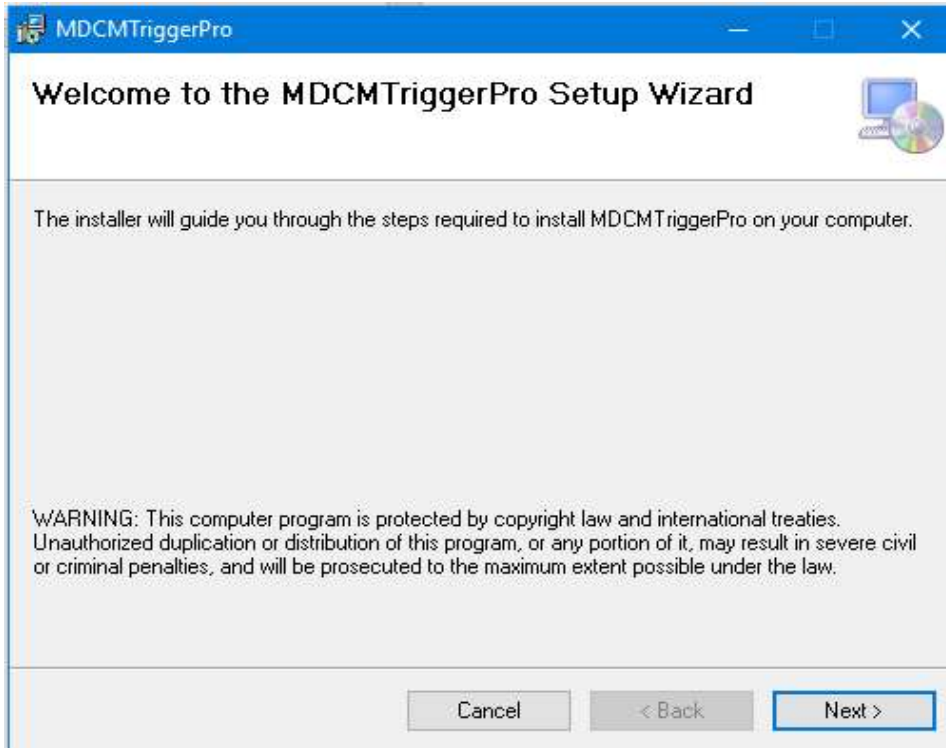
MDCMTriggerPro

Welcome to the MDCMTriggerPro Setup Wizard

The installer will guide you through the steps required to install MDCMTriggerPro on your computer.

WARNING: This computer program is protected by copyright law and international treaties. Unauthorized duplication or distribution of this program, or any portion of it, may result in severe civil or criminal penalties, and will be prosecuted to the maximum extent possible under the law.

Cancel
< Back
Next >